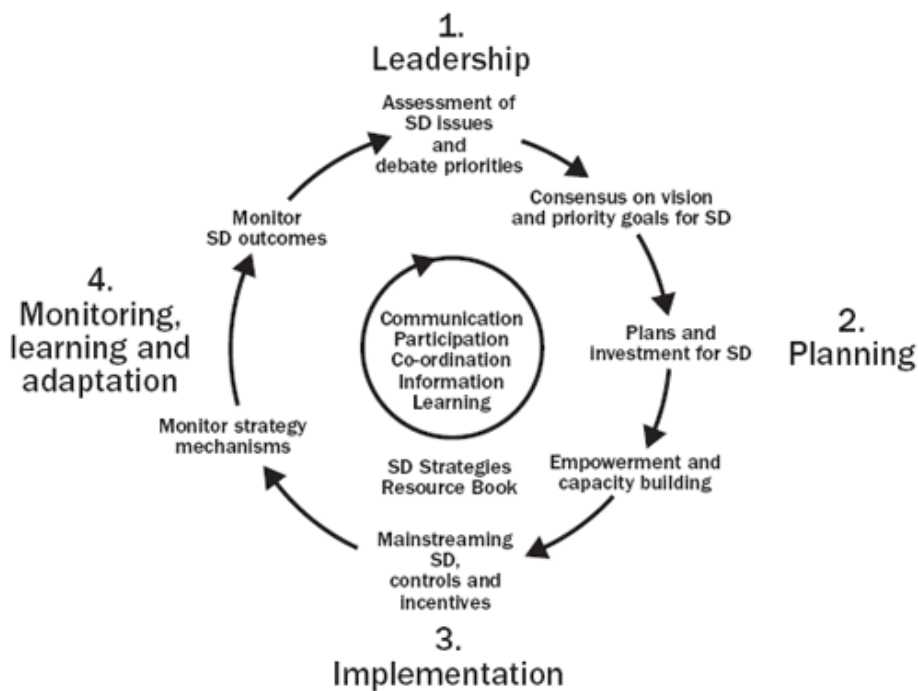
1.
Leadership

Assessment of SD issues and debate priorities

Consensus on vision and priority goals for SD

2.
Planning

Plans and investment for SD

Empowerment and capacity building

Mainstreaming SD, controls and incentives

3.
Implementation

Monitor strategy mechanisms

4.
Monitoring, learning and adaptation

Monitor SD outcomes

Communication
Participation
Co-ordination
Information
Learning

SD Strategies Resource Book